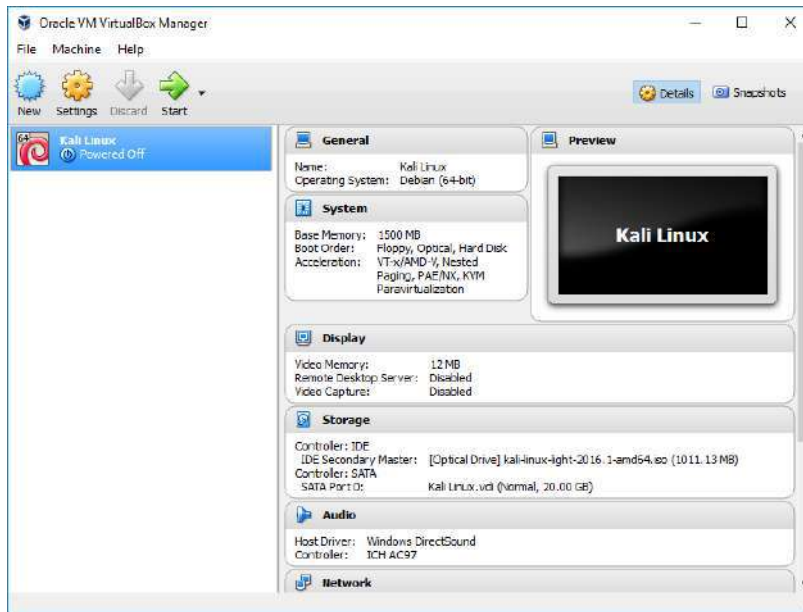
Oracle VM VirtualBox Manager

File Machine Help

New Settings Discard Start

Details Snapshots

64 Kali Linux
Powered Off

General

Name: Kali Linux
Operating System: Debian (64-bit)

Preview

Kali Linux

System

Base Memory: 1500 MB
Boot Order: Floppy, Optical, Hard Disk
Acceleration: VT-x/AMD-V, Nested Paging, PAE/NX, KVM Paravirtualization

Display

Video Memory: 12 MB
Remote Desktop Server: Disabled
Video Capture: Disabled

Storage

Controller: IDE
IDE Secondary Master: [Optical Drive] kali-linux-light-2016.1-amd64.iso (1011.13 MB)
Controller: SATA
SATA Port 0: Kali Linux.vdi (Normal, 20.00 GB)

Audio

Host Driver: Windows DirectSound
Controller: ICH AC97

Network